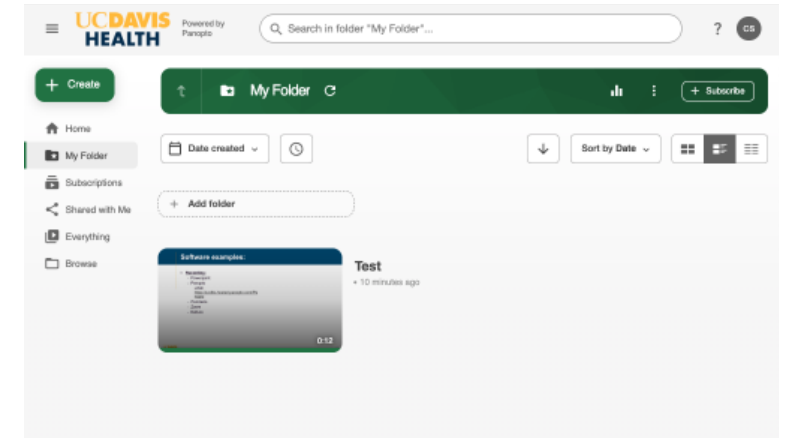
UC DAVIS HEALTH

Powered by Panopto

Search in folder "My Folder"...

?

CS

Create

Home

My Folder

Subscriptions

Shared with Me

Everything

Browse

My Folder

Subscribe

Date created

Sort by Date

Add folder

Software examples:

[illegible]

0:12

Test

• 10 minutes ago